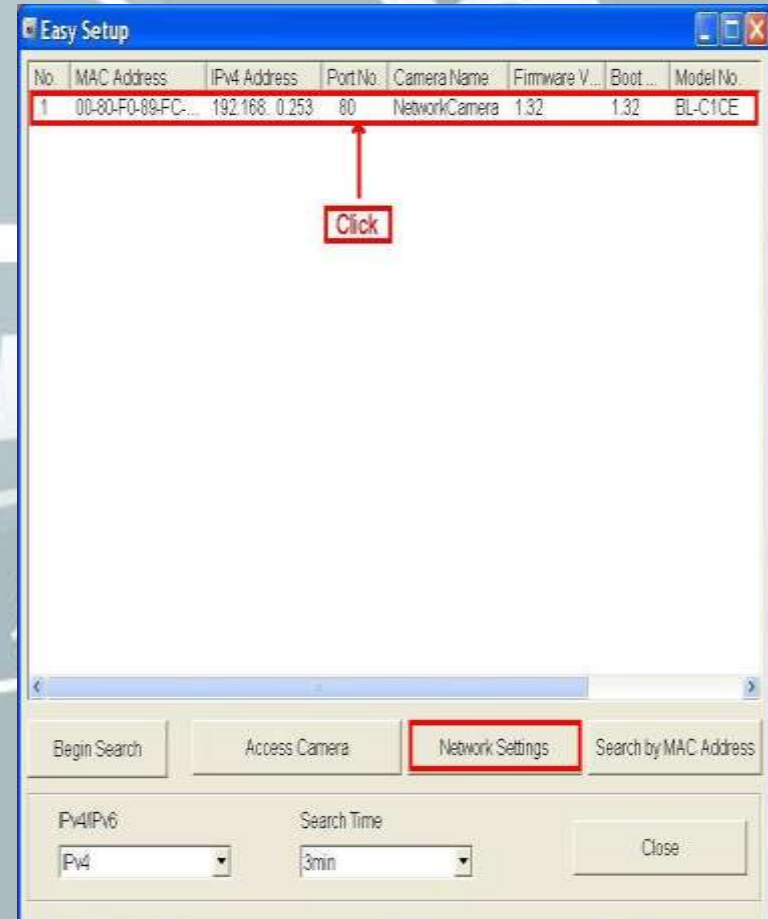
Easy Setup

| No. | MAC Address | IPv4 Address | Port No. | Camera Name | Firmware V... | Boot ... | Model No. |
|---|---|---|---|---|---|---|---|
| 1 | 00-80-F0-89-FC-... | 192.168. 0.253 | 80 | NetworkCamera | 1.32 | 1.32 | BL-C1CE |

Click

Begin Search

Access Camera

Network Settings

Search by MAC Address

IPv4/IPv6

IPv4

Search Time

3min

Close